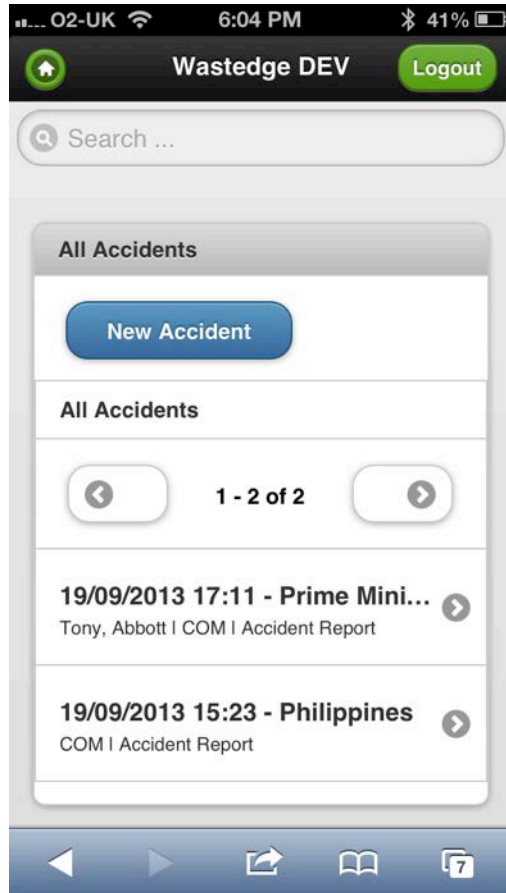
O2-UK 6:04 PM 41%

Wastedge DEV

Logout

Search ...

All Accidents

New Accident

All Accidents

1 - 2 of 2

19/09/2013 17:11 - Prime Mini...

Tony, Abbott | COM | Accident Report

19/09/2013 15:23 - Philippines

COM | Accident Report

7